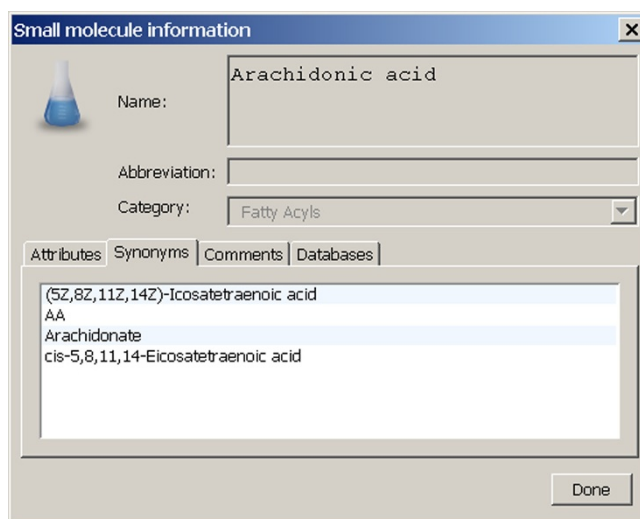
Small molecule information

×

Name: Arachidonic acid

Abbreviation:

Category: Fatty Acyls

Attributes | Synonyms | Comments | Databases

(5Z,8Z,11Z,14Z)-Icosatetraenoic acid
AA
Arachidonate
cis-5,8,11,14-Eicosatetraenoic acid

Done